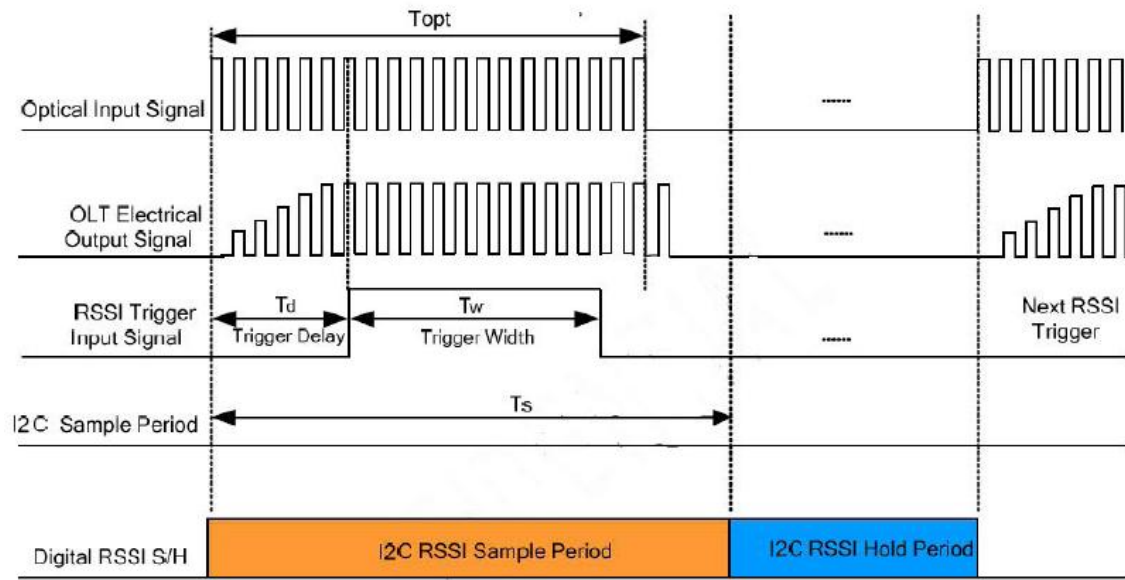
Topt

Optical Input Signal

......

OLT Electrical Output Signal

......

RSSI Trigger Input Signal

Td
Trigger Delay

Tw
Trigger Width

......

Next RSSI Trigger

I2C Sample Period

Ts

Digital RSSI S/H

I2C RSSI Sample Period

I2C RSSI Hold Period